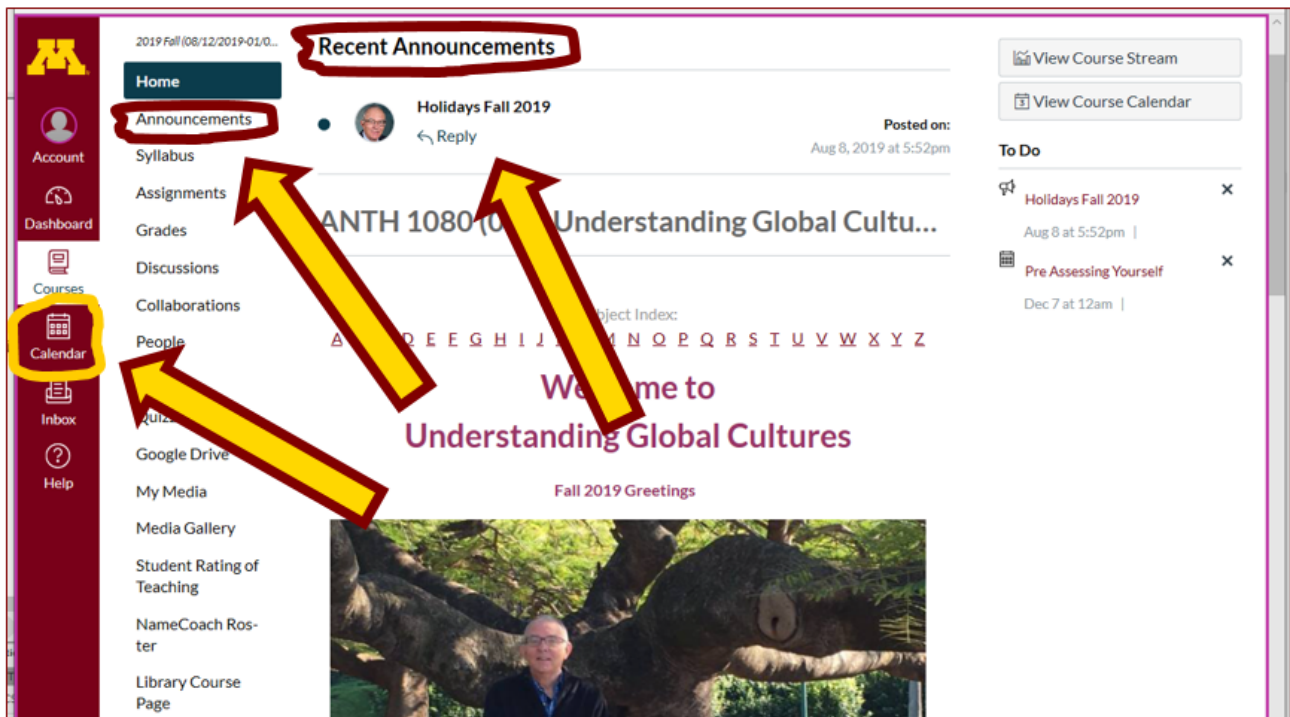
M

Account

Dashboard

Courses

Calendar

Inbox

Help

2019 Fall (08/12/2019-01/0...

Home

Announcements

Syllabus

Assignments

Grades

Discussions

Collaborations

People

Quizzes

Google Drive

My Media

Media Gallery

Student Rating of Teaching

NameCoach Roster

Library Course Page

Recent Announcements

Holidays Fall 2019

Reply

Posted on:
Aug 8, 2019 at 5:52pm

ANTH 1080 (0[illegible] Understanding Global Cultu...

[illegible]bject Index:

A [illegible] D E F G H I J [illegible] M N O P Q R S T U V W X Y Z

We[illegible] to
Understanding Global Cultures

Fall 2019 Greetings

View Course Stream

View Course Calendar

To Do

Holidays Fall 2019
Aug 8 at 5:52pm |

Pre Assessing Yourself
Dec 7 at 12am |